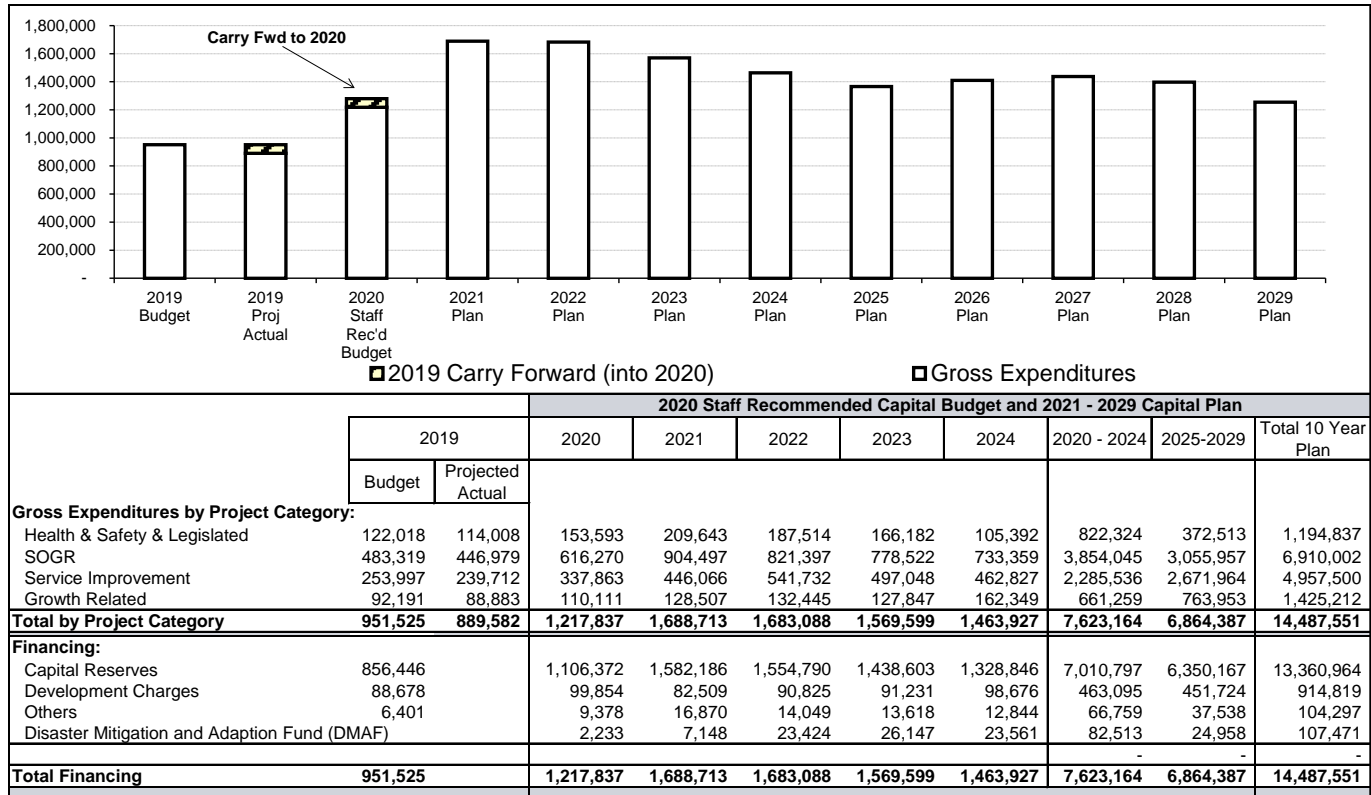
1,800,000
1,600,000
1,400,000
1,200,000
1,000,000
800,000
600,000
400,000
200,000
-

Carry Fwd to 2020

2019 Budget
2019 Proj Actual
2020 Staff Rec'd Budget
2021 Plan
2022 Plan
2023 Plan
2024 Plan
2025 Plan
2026 Plan
2027 Plan
2028 Plan
2029 Plan

2019 Carry Forward (into 2020)
Gross Expenditures

| | 2019 Budget | 2019 Projected Actual | 2020 | 2021 | 2022 | 2023 | 2024 | 2020 - 2024 | 2025-2029 | Total 10 Year Plan |
|---|---|---|---|---|---|---|---|---|---|---|
| | | | 2020 Staff Recommended Capital Budget and 2021 - 2029 Capital Plan | | | | | | | |
| **Gross Expenditures by Project Category:** | | | | | | | | | | |
| Health & Safety & Legislated | 122,018 | 114,008 | 153,593 | 209,643 | 187,514 | 166,182 | 105,392 | 822,324 | 372,513 | 1,194,837 |
| SOGR | 483,319 | 446,979 | 616,270 | 904,497 | 821,397 | 778,522 | 733,359 | 3,854,045 | 3,055,957 | 6,910,002 |
| Service Improvement | 253,997 | 239,712 | 337,863 | 446,066 | 541,732 | 497,048 | 462,827 | 2,285,536 | 2,671,964 | 4,957,500 |
| Growth Related | 92,191 | 88,883 | 110,111 | 128,507 | 132,445 | 127,847 | 162,349 | 661,259 | 763,953 | 1,425,212 |
| **Total by Project Category** | **951,525** | **889,582** | **1,217,837** | **1,688,713** | **1,683,088** | **1,569,599** | **1,463,927** | **7,623,164** | **6,864,387** | **14,487,551** |
| **Financing:** | | | | | | | | | | |
| Capital Reserves | 856,446 | | 1,106,372 | 1,582,186 | 1,554,790 | 1,438,603 | 1,328,846 | 7,010,797 | 6,350,167 | 13,360,964 |
| Development Charges | 88,678 | | 99,854 | 82,509 | 90,825 | 91,231 | 98,676 | 463,095 | 451,724 | 914,819 |
| Others | 6,401 | | 9,378 | 16,870 | 14,049 | 13,618 | 12,844 | 66,759 | 37,538 | 104,297 |
| Disaster Mitigation and Adaption Fund (DMAF) | | | 2,233 | 7,148 | 23,424 | 26,147 | 23,561 | 82,513 | 24,958 | 107,471 |
| | | | | | | | | - | - | - |
| **Total Financing** | **951,525** | | **1,217,837** | **1,688,713** | **1,683,088** | **1,569,599** | **1,463,927** | **7,623,164** | **6,864,387** | **14,487,551** |